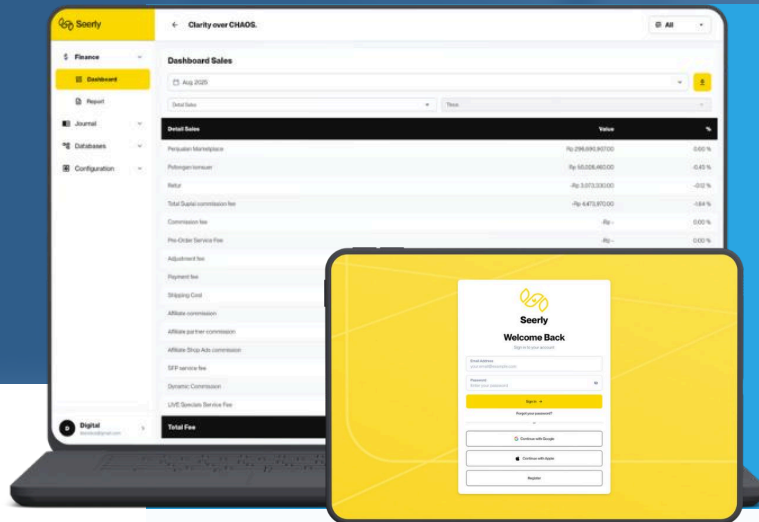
Seerly

Finance
Dashboard
Report
Journal
Databases
Configuration

Digital
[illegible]

← Clarity over CHAOS.

All

Dashboard Sales

Aug 2025

Detail Sales

Detail Sales | Value | %
---|---|---
Penjualan Marketplace | Rp 296,690,807.00 | 0.60 %
Potongan termurer | Rp 50,028,460.00 | -0.45 %
Refut | -Rp 3,073,030.00 | -0.12 %
Total Suplai commission fee | -Rp 4,473,870.00 | -1.64 %
Commission fee | -Rp - | 0.00 %
Pre-Order Service Fee | -Rp - | 0.00 %
Adjustment fee | | 
Payment fee | | 
Shipping Cost | | 
Affiliate commission | | 
Affiliate partner commission | | 
Affiliate Shop Ads commission | | 
SFP service fee | | 
Dynamic Commission | | 
LIVE Specials Service Fee | | 

Total Fee

Seerly
Welcome Back
Sign in to your account
Email Address
Password
Sign in →
Forgot your password?
Continue with Google
Continue with Apple
Register